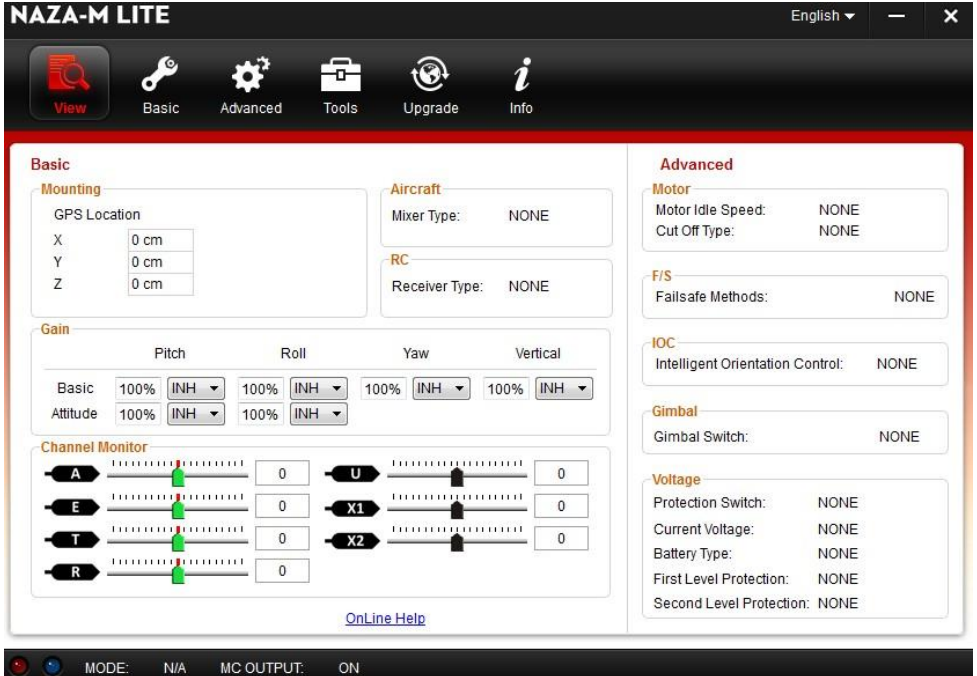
NAZA-M LITE

English ▾

View Basic Advanced Tools Upgrade Info

Basic

Mounting

GPS Location

| | |
|---|---|
| X | 0 cm |
| Y | 0 cm |
| Z | 0 cm |

Aircraft

Mixer Type: NONE

RC

Receiver Type: NONE

Gain

| | Pitch | | Roll | | Yaw | | Vertical | |
|---|---|---|---|---|---|---|---|---|
| Basic | 100% | INH | 100% | INH | 100% | INH | 100% | INH |
| Attitude | 100% | INH | 100% | INH | | | | |

Channel Monitor

A 0
E 0
T 0
R 0
U 0
X1 0
X2 0

OnLine Help

Advanced

Motor

Motor Idle Speed: NONE
Cut Off Type: NONE

F/S

Failsafe Methods: NONE

IOC

Intelligent Orientation Control: NONE

Gimbal

Gimbal Switch: NONE

Voltage

Protection Switch: NONE
Current Voltage: NONE
Battery Type: NONE
First Level Protection: NONE
Second Level Protection: NONE

MODE: N/A MC OUTPUT: ON